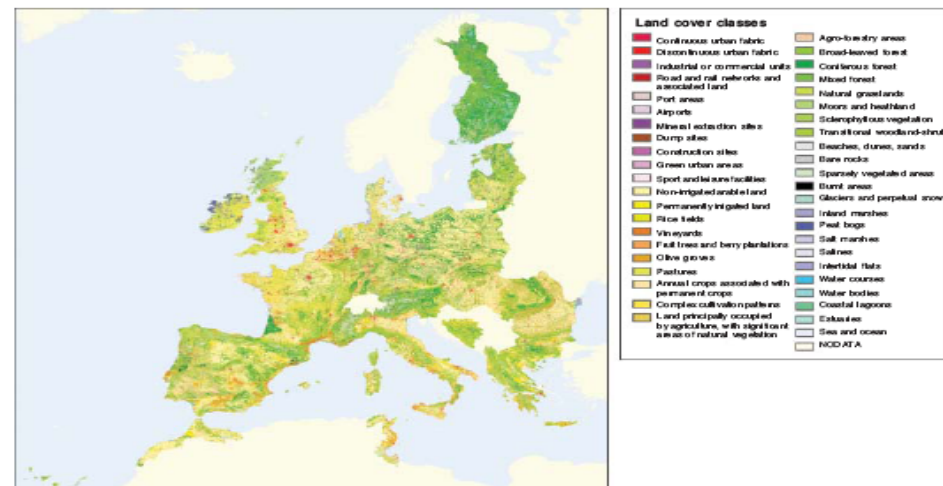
Land cover classes

Continuous urban fabric
Discontinuous urban fabric
Industrial or commercial units
Road and rail networks and associated land
Port areas
Airports
Mineral extraction sites
Dump sites
Construction sites
Green urban areas
Sport and leisure facilities
Non-irrigated arable land
Permanently irrigated land
Rice fields
Vineyards
Fruit trees and berry plantations
Olive groves
Pastures
Annual crops associated with permanent crops
Complex cultivation patterns
Land principally occupied by agriculture, with significant areas of natural vegetation

Agro-forestry areas
Broad-leaved forest
Coniferous forest
Mixed forest
Natural grasslands
Moors and heathland
Sclerophyllous vegetation
Transitional woodland-shrub
Beaches, dunes, sands
Bare rocks
Sparsely vegetated areas
Burnt areas
Glaciers and perpetual snow
Inland marshes
Peat bogs
Salt marshes
Salines
Intertidal flats
Water courses
Water bodies
Coastal lagoons
Estuaries
Sea and ocean
NODATA